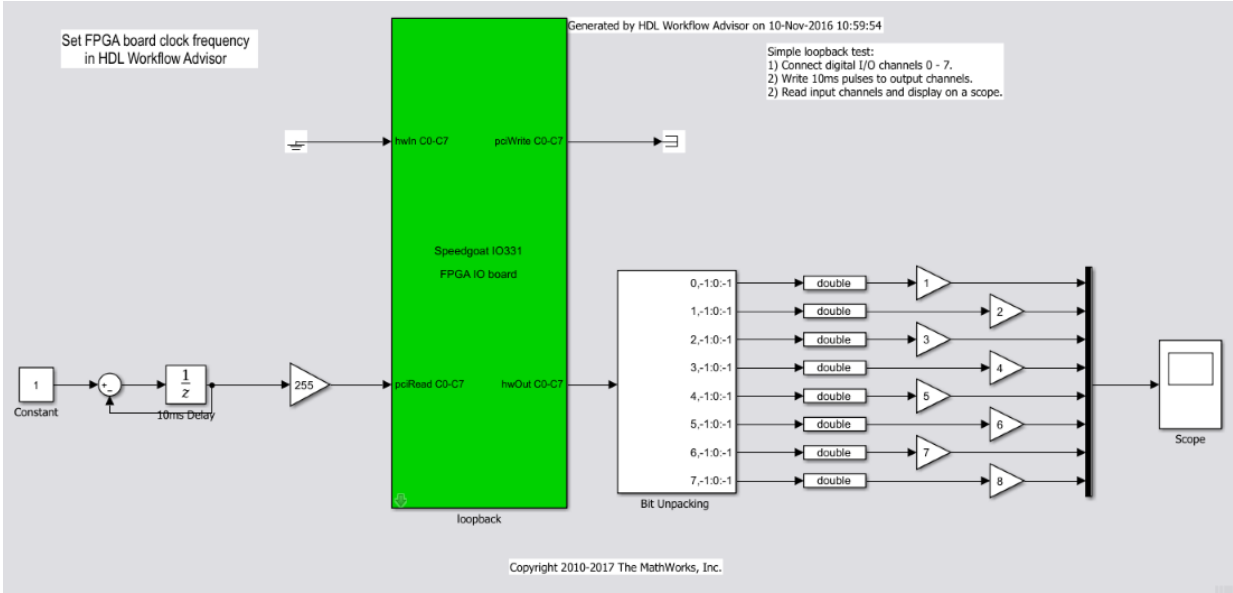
Set FPGA board clock frequency in HDL Workflow Advisor

Generated by HDL Workflow Advisor on 10-Nov-2016 10:59:54

Simple loopback test:
1) Connect digital I/O channels 0 - 7.
2) Write 10ms pulses to output channels.
2) Read input channels and display on a scope.

hwIn C0-C7
pciWrite C0-C7

Speedgoat IO331

FPGA IO board

pciRead C0-C7
hwOut C0-C7

loopback

1
Constant
+
-
$\frac{1}{z}$
10ms Delay
255

0,-1:0:-1
1,-1:0:-1
2,-1:0:-1
3,-1:0:-1
4,-1:0:-1
5,-1:0:-1
6,-1:0:-1
7,-1:0:-1
Bit Unpacking

double
double
double
double
double
double
double
double

1
2
3
4
5
6
7
8

Scope

Copyright 2010-2017 The MathWorks, Inc.